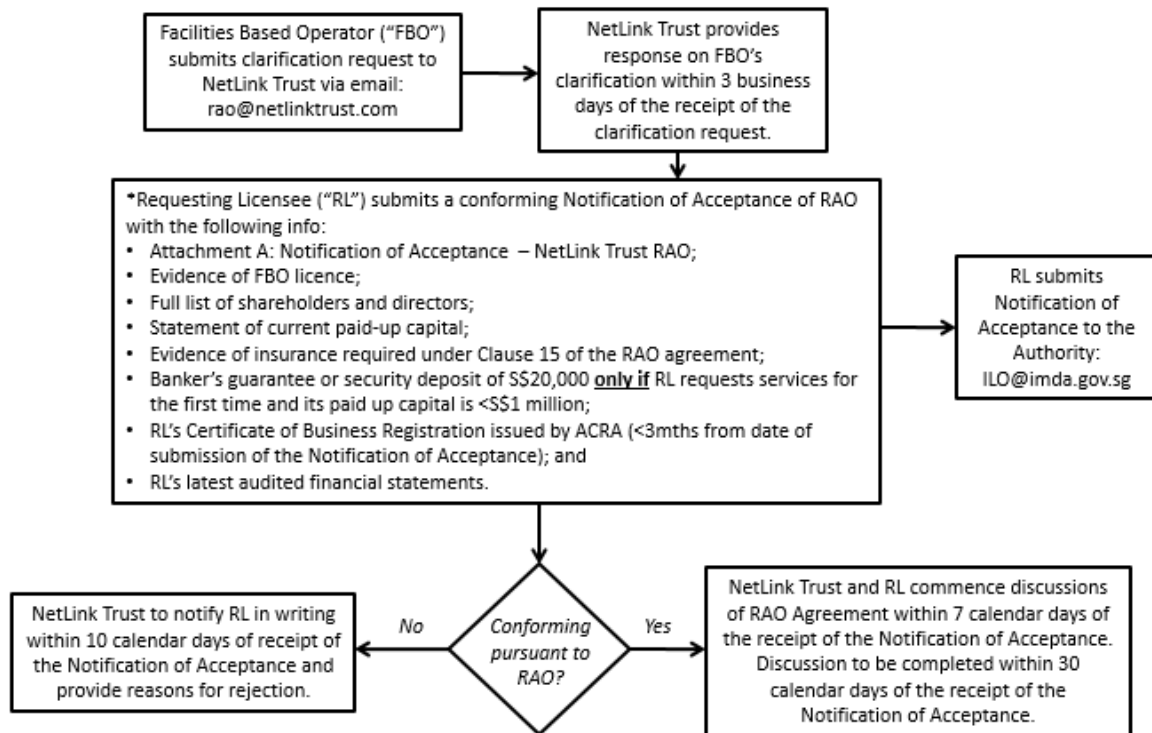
Facilities Based Operator ("FBO") submits clarification request to NetLink Trust via email: rao@netlinktrust.com

NetLink Trust provides response on FBO's clarification within 3 business days of the receipt of the clarification request.

*Requesting Licensee ("RL") submits a conforming Notification of Acceptance of RAO with the following info:
• Attachment A: Notification of Acceptance – NetLink Trust RAO;
• Evidence of FBO licence;
• Full list of shareholders and directors;
• Statement of current paid-up capital;
• Evidence of insurance required under Clause 15 of the RAO agreement;
• Banker's guarantee or security deposit of S$20,000 **only if** RL requests services for the first time and its paid up capital is <S$1 million;
• RL's Certificate of Business Registration issued by ACRA (<3mths from date of submission of the Notification of Acceptance); and
• RL's latest audited financial statements.

RL submits Notification of Acceptance to the Authority: ILO@imda.gov.sg

Conforming pursuant to RAO?

No

NetLink Trust to notify RL in writing within 10 calendar days of receipt of the Notification of Acceptance and provide reasons for rejection.

Yes

NetLink Trust and RL commence discussions of RAO Agreement within 7 calendar days of the receipt of the Notification of Acceptance. Discussion to be completed within 30 calendar days of the receipt of the Notification of Acceptance.